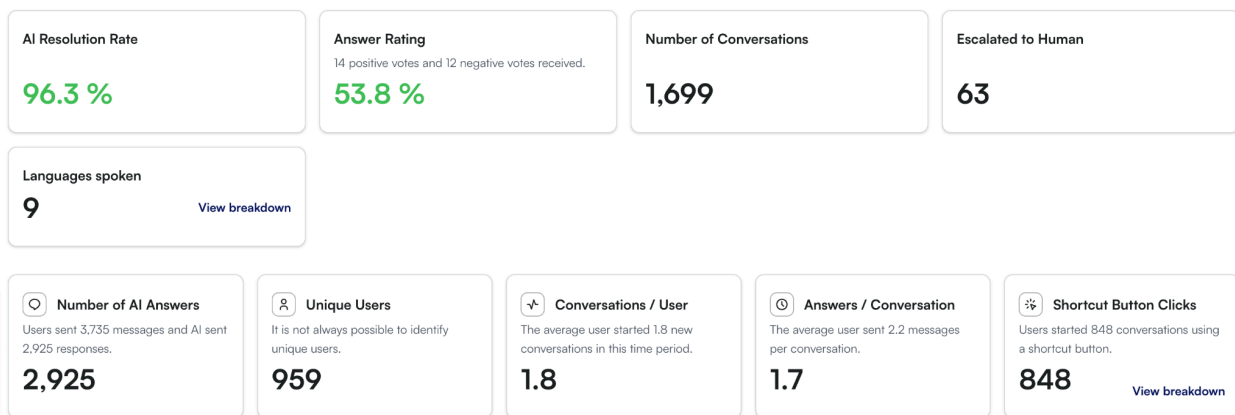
AI Resolution Rate

96.3 %

Answer Rating

14 positive votes and 12 negative votes received.

53.8 %

Number of Conversations

1,699

Escalated to Human

63

Languages spoken

9

View breakdown

Number of AI Answers

Users sent 3,735 messages and AI sent 2,925 responses.

2,925

Unique Users

It is not always possible to identify unique users.

959

Conversations / User

The average user started 1.8 new conversations in this time period.

1.8

Answers / Conversation

The average user sent 2.2 messages per conversation.

1.7

Shortcut Button Clicks

Users started 848 conversations using a shortcut button.

848

View breakdown